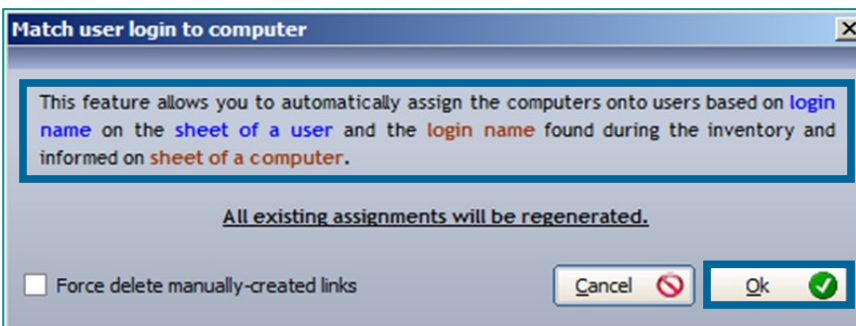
Match user login to computer

This feature allows you to automatically assign the computers onto users based on login name on the sheet of a user and the login name found during the inventory and informed on sheet of a computer.

All existing assignments will be regenerated.

Force delete manually-created links

Cancel

Ok